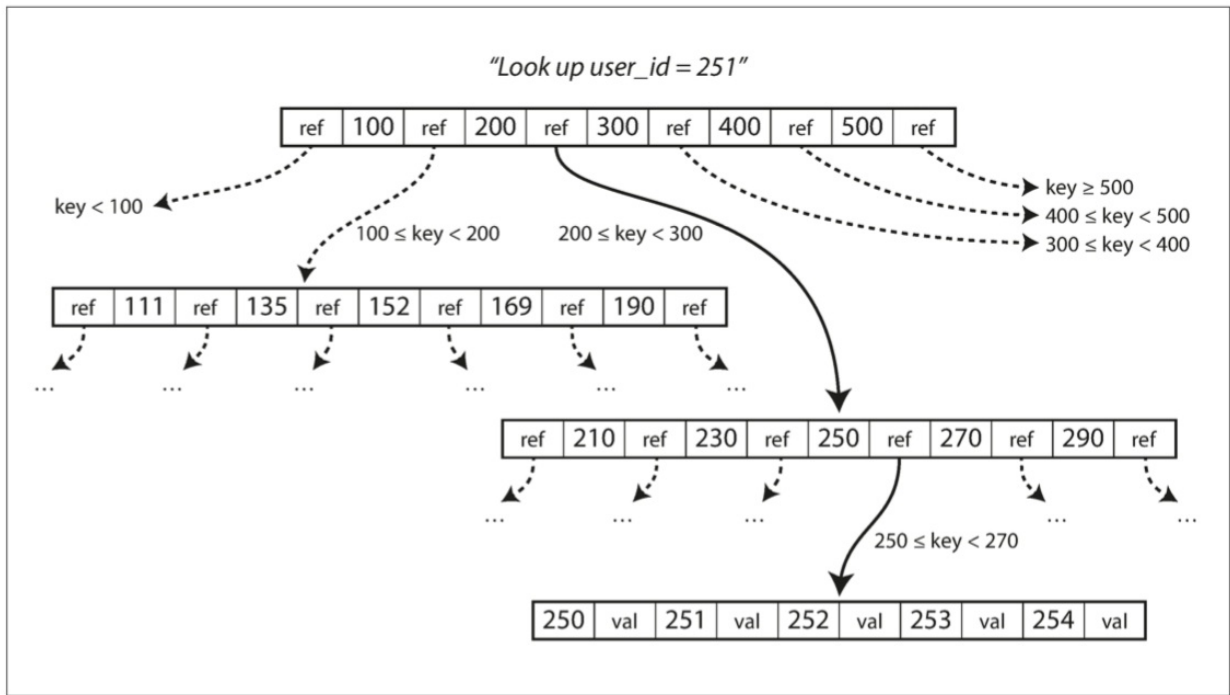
"Look up user_id = 251"

| ref | 100 | ref | 200 | ref | 300 | ref | 400 | ref | 500 | ref |
|---|---|---|---|---|---|---|---|---|---|---|

key < 100

100 ≤ key < 200

200 ≤ key < 300

key ≥ 500

400 ≤ key < 500

300 ≤ key < 400

| ref | 111 | ref | 135 | ref | 152 | ref | 169 | ref | 190 | ref |
|---|---|---|---|---|---|---|---|---|---|---|

… … … … … …

| ref | 210 | ref | 230 | ref | 250 | ref | 270 | ref | 290 | ref |
|---|---|---|---|---|---|---|---|---|---|---|

… … … … …

250 ≤ key < 270

| 250 | val | 251 | val | 252 | val | 253 | val | 254 | val |
|---|---|---|---|---|---|---|---|---|---|